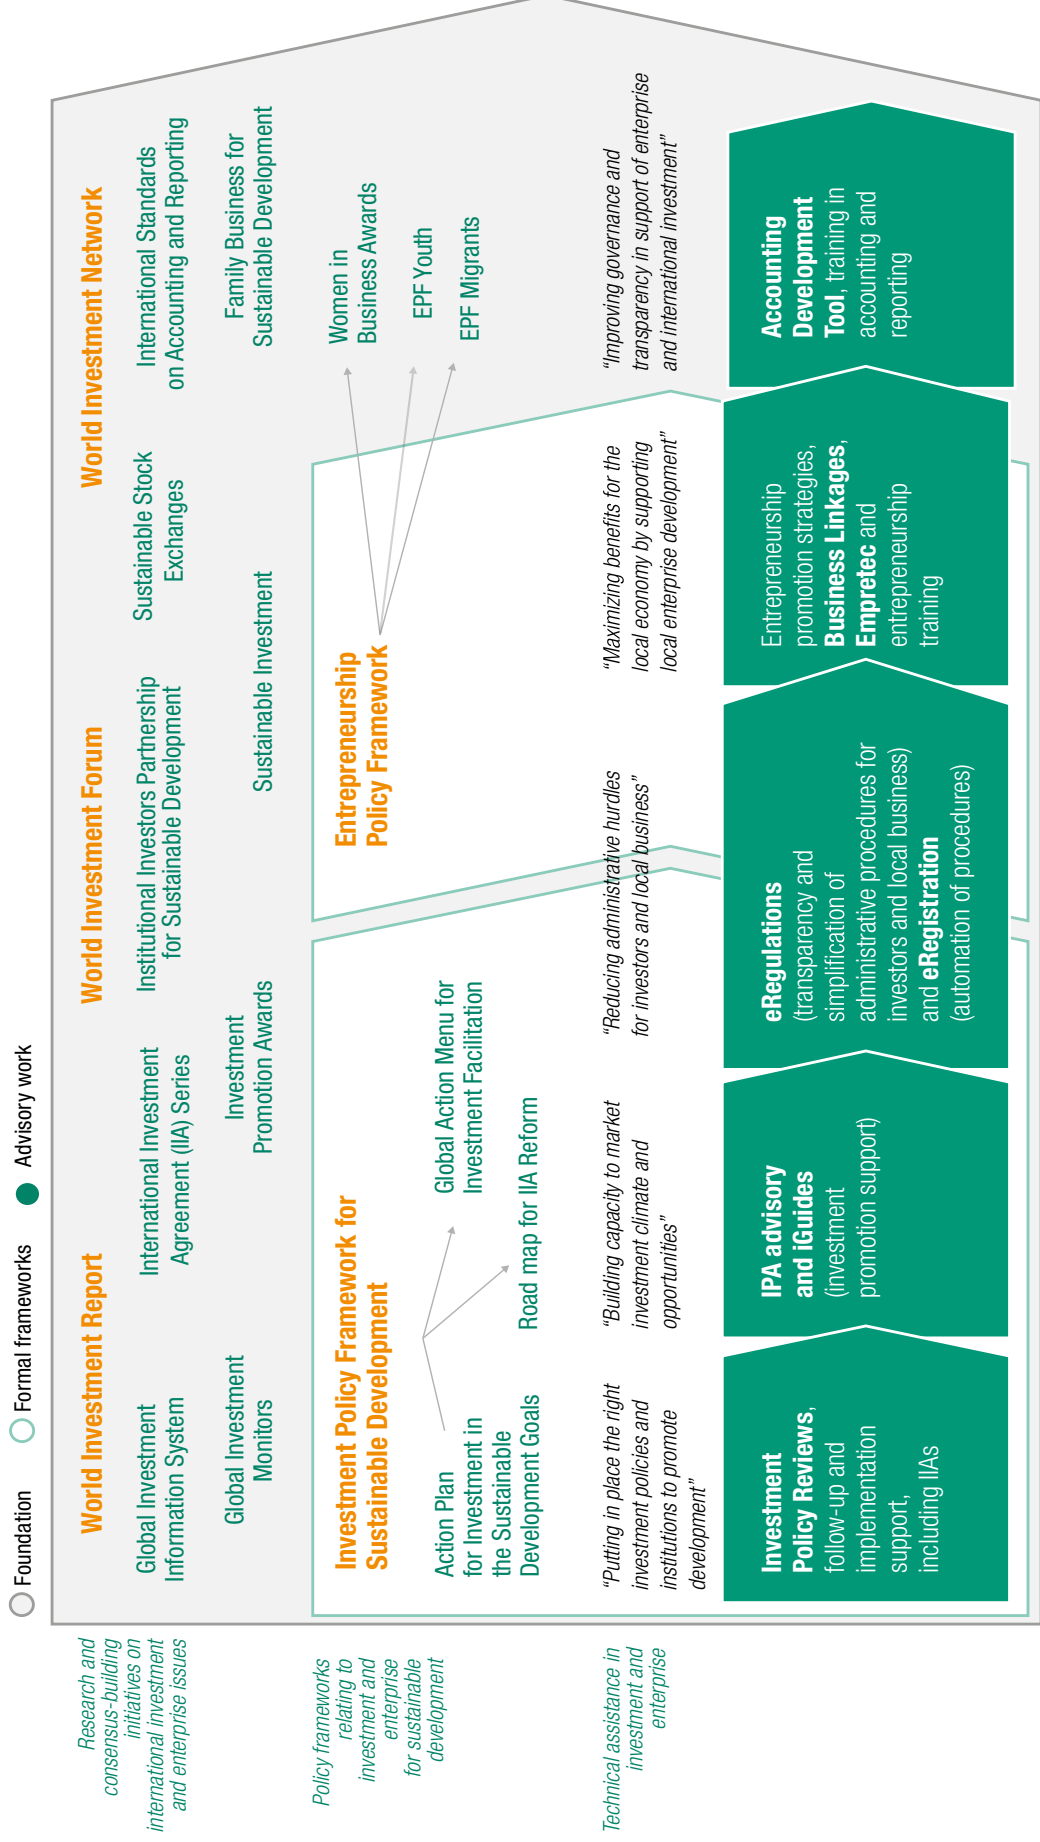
Foundation
Formal frameworks
Advisory work

World Investment Report
Global Investment Information System
Global Investment Monitors
International Investment Agreement (IIA) Series
Investment Promotion Awards

World Investment Forum
Institutional Investors Partnership for Sustainable Development
Sustainable Investment
Sustainable Stock Exchanges

World Investment Network
International Standards on Accounting and Reporting
Family Business for Sustainable Development

Investment Policy Framework for Sustainable Development
Action Plan for Investment in the Sustainable Development Goals
Road map for IIA Reform
Global Action Menu for Investment Facilitation

Entrepreneurship Policy Framework
Women in Business Awards
EPF Youth
EPF Migrants

"Putting in place the right investment policies and institutions to promote development"
"Building capacity to market investment climate and opportunities"
"Reducing administrative hurdles for investors and local business"
"Maximizing benefits for the local economy by supporting local enterprise development"
"Improving governance and transparency in support of enterprise and international investment"

Investment Policy Reviews, follow-up and implementation support, including IIAs
IPA advisory and iGuides (investment promotion support)
eRegulations (transparency and simplification of administrative procedures for investors and local business) and eRegistration (automation of procedures)
Entrepreneurship promotion strategies, Business Linkages, Empretec and entrepreneurship training
Accounting Development Tool, training in accounting and reporting

Research and consensus-building initiatives on international investment and enterprise issues
Policy frameworks relating to investment and enterprise for sustainable development
Technical assistance in investment and enterprise